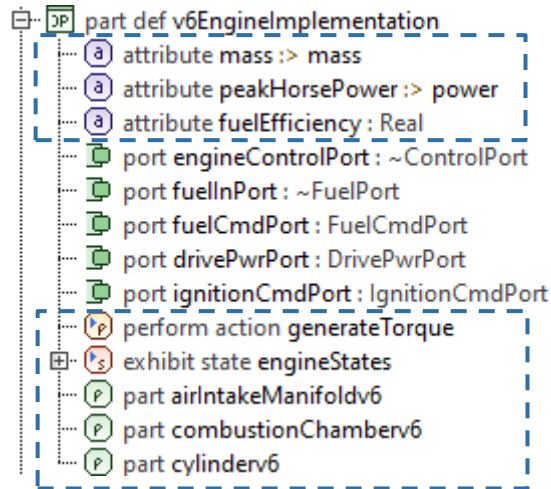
part def v6EngineImplementation
attribute mass :> mass
attribute peakHorsePower :> power
attribute fuelEfficiency : Real
port engineControlPort : ~ControlPort
port fuelInPort : ~FuelPort
port fuelCmdPort : FuelCmdPort
port drivePwrPort : DrivePwrPort
port ignitionCmdPort : IgnitionCmdPort
perform action generateTorque
exhibit state engineStates
part airIntakeManifoldv6
part combustionChamberv6
part cylinderv6